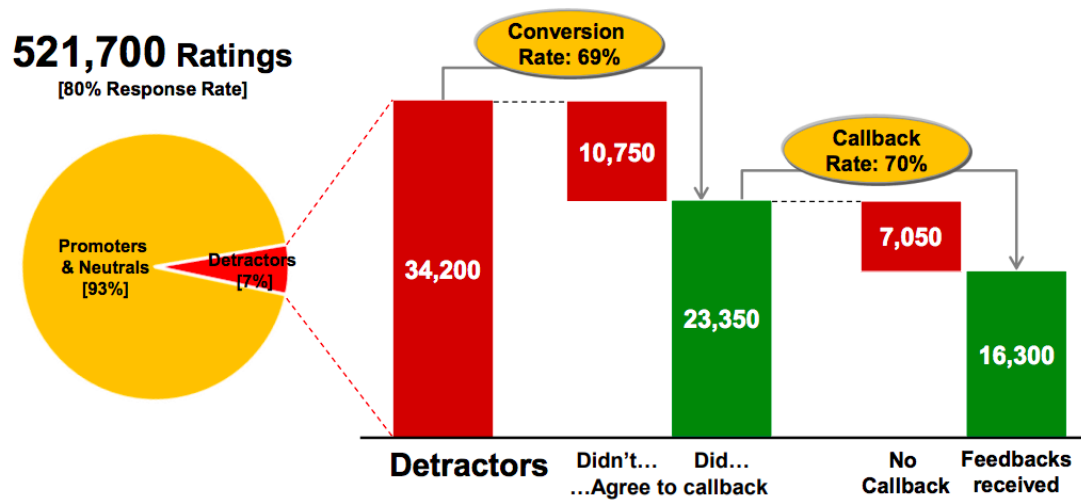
521,700 Ratings
[80% Response Rate]

Promoters & Neutrals [93%]

Detractors [7%]

Conversion Rate: 69%

Callback Rate: 70%

34,200

10,750

23,350

7,050

16,300

Detractors

Didn't… Did…
…Agree to callback

No Callback

Feedbacks received